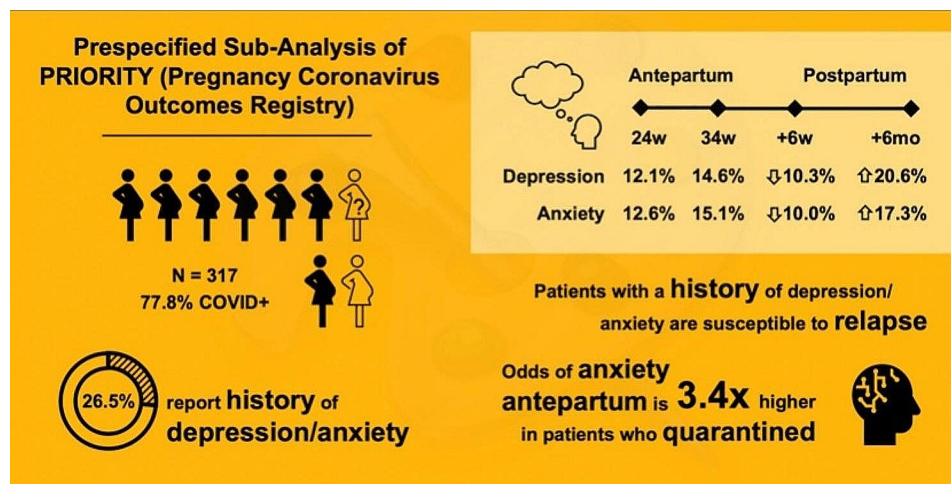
Prespecified Sub-Analysis of PRIORITY (Pregnancy Coronavirus Outcomes Registry)

?

N = 317
77.8% COVID+

26.5% report history of depression/anxiety

| | Antepartum | | Postpartum | |
|---|---|---|---|---|
| | 24w | 34w | +6w | +6mo |
| Depression | 12.1% | 14.6% | ⇩10.3% | ⇧20.6% |
| Anxiety | 12.6% | 15.1% | ⇩10.0% | ⇧17.3% |

Patients with a history of depression/ anxiety are susceptible to relapse

Odds of anxiety antepartum is 3.4x higher in patients who quarantined